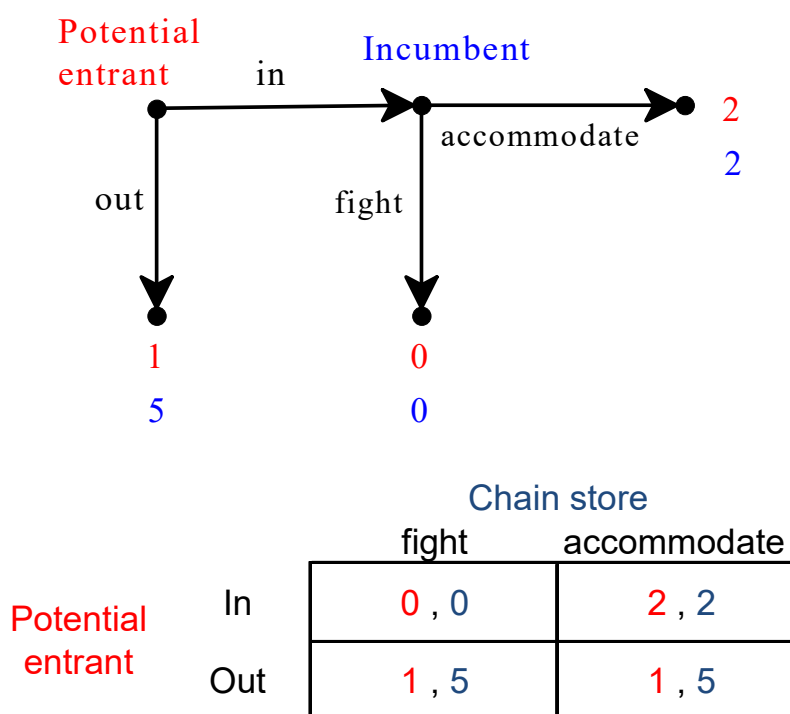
Potential entrant

in

Incumbent

accommodate

2
2

out

fight

1
5

0
0

Chain store

| | | fight | accommodate |
|---|---|---|---|
| Potential entrant | In | 0 , 0 | 2 , 2 |
| | Out | 1 , 5 | 1 , 5 |